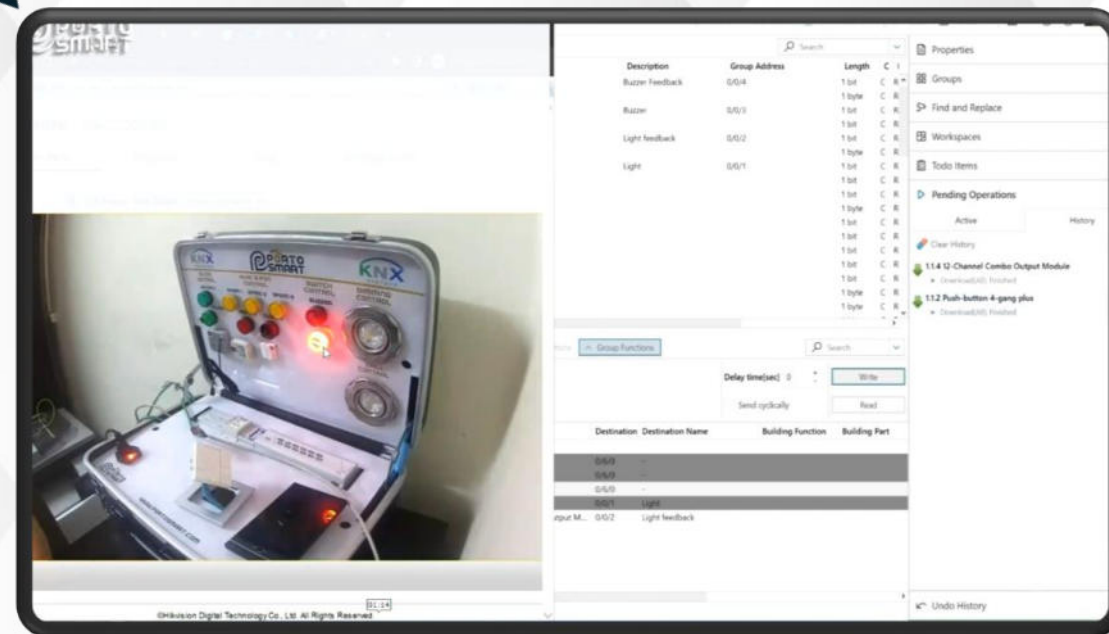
PORTO SMART

KNX
PORTO SMART
KNX
SWITCH CONTROL
BUZZER
DIMMING CONTROL

©Hikvision Digital Technology Co., Ltd. All Rights Reserved

Search

| Description | Group Address | Length | C |
|---|---|---|---|
| Buzzer Feedback | 0/0/4 | 1 bit | C R |
| | | 1 byte | C R |
| Buzzer | 0/0/3 | 1 bit | C R |
| | | 1 bit | C R |
| Light feedback | 0/0/2 | 1 bit | C R |
| | | 1 byte | C R |
| Light | 0/0/1 | 1 bit | C R |
| | | 1 bit | C R |
| | | 1 bit | C R |
| | | 1 byte | C R |
| | | 1 bit | C R |
| | | 1 bit | C R |
| | | 1 bit | C R |
| | | 1 bit | C R |
| | | 1 bit | C R |
| | | 1 bit | C R |
| | | 1 byte | C R |
| | | 1 byte | C R |

Group Functions
Search
Delay time(sec) 0
Write
Send cyclically
Read

| Destination | Destination Name | Building Function | Building Part |
|---|---|---|---|
| 0/6/0 | - | | |
| 0/6/0 | - | | |
| 0/6/0 | - | | |
| 0/0/1 | Light | | |
| 0/0/2 | Light feedback | | |

Properties
Groups
Find and Replace
Workspaces
Todo Items
Pending Operations
Active
History
Clear History
1.1.4 12-Channel Combo Output Module
Download(All) Finished
1.1.2 Push-button 4-gang plus
Download(All) Finished
Undo History